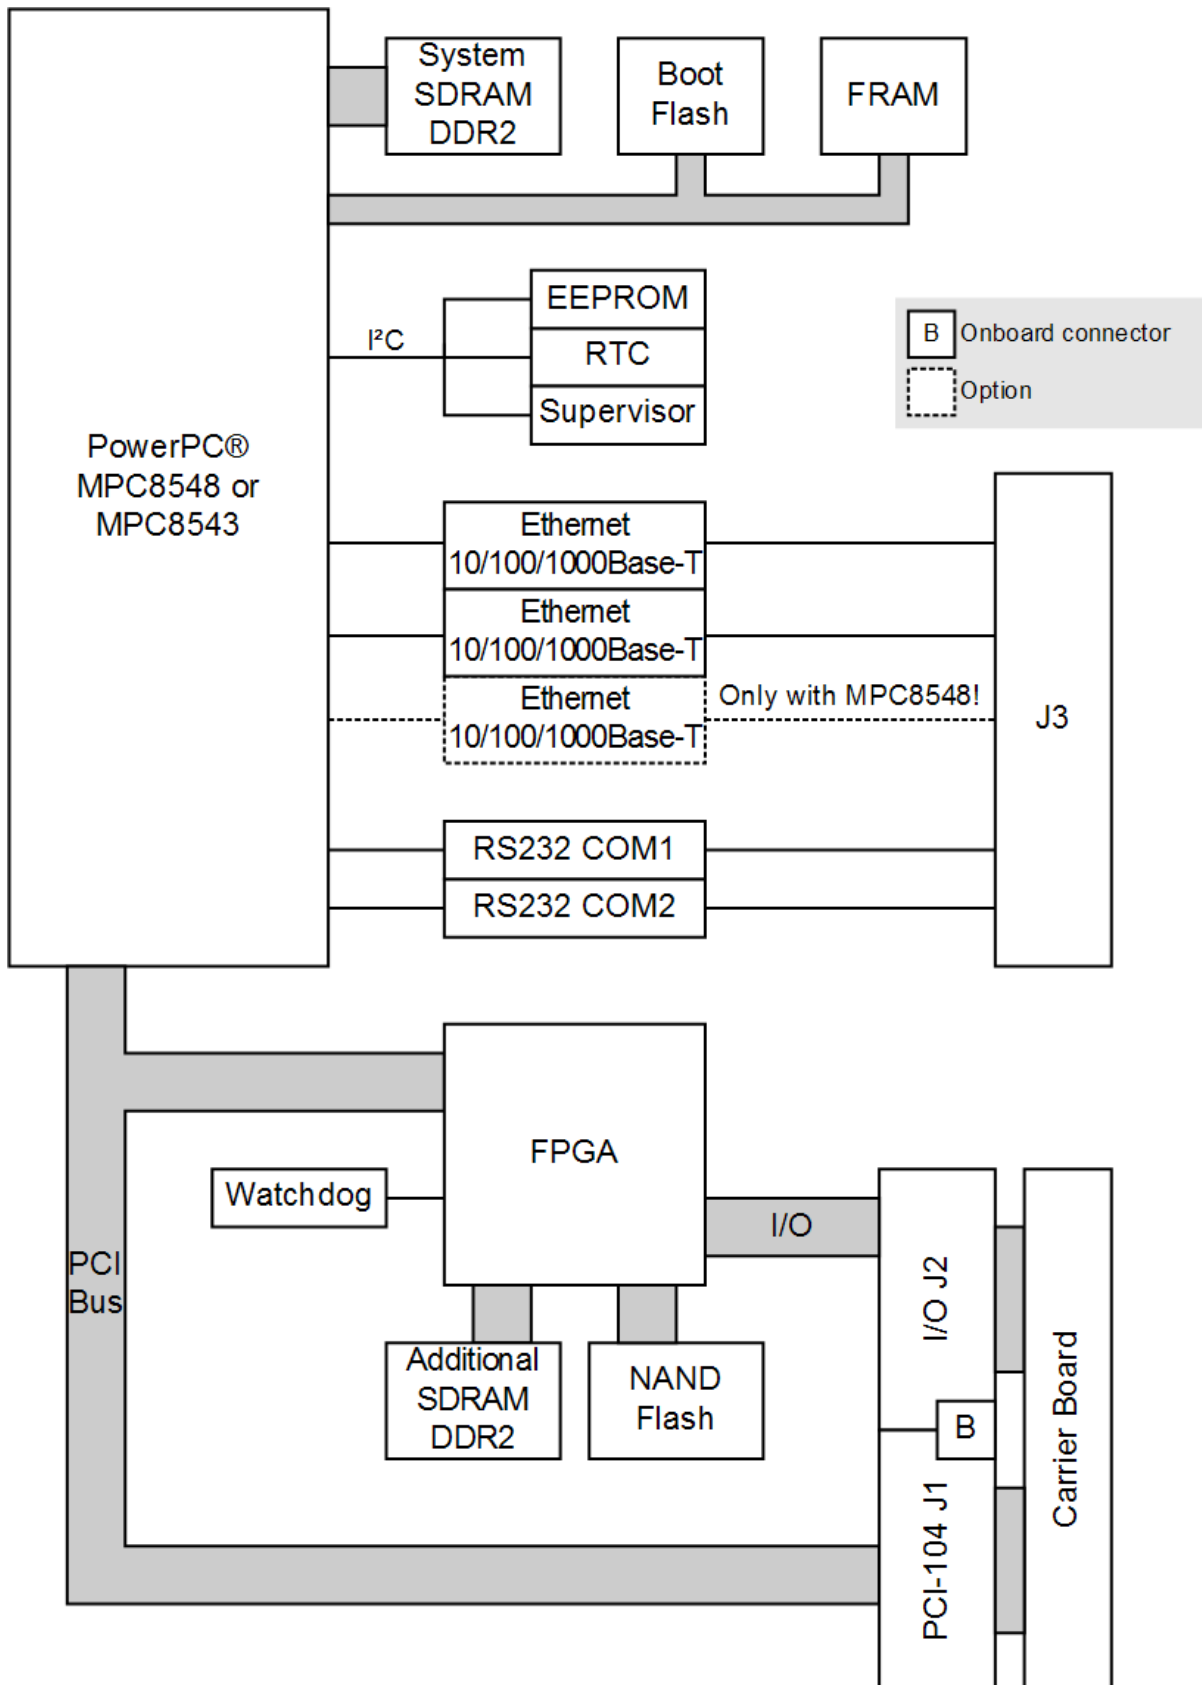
System SDRAM DDR2

Boot Flash

FRAM

I²C

EEPROM

RTC

Supervisor

B Onboard connector

Option

PowerPC® MPC8548 or MPC8543

Ethernet 10/100/1000Base-T

Ethernet 10/100/1000Base-T

Ethernet 10/100/1000Base-T

Only with MPC8548!

J3

RS232 COM1

RS232 COM2

FPGA

Watchdog

I/O

PCI Bus

Additional SDRAM DDR2

NAND Flash

I/O J2

B

PCI-104 J1

Carrier Board